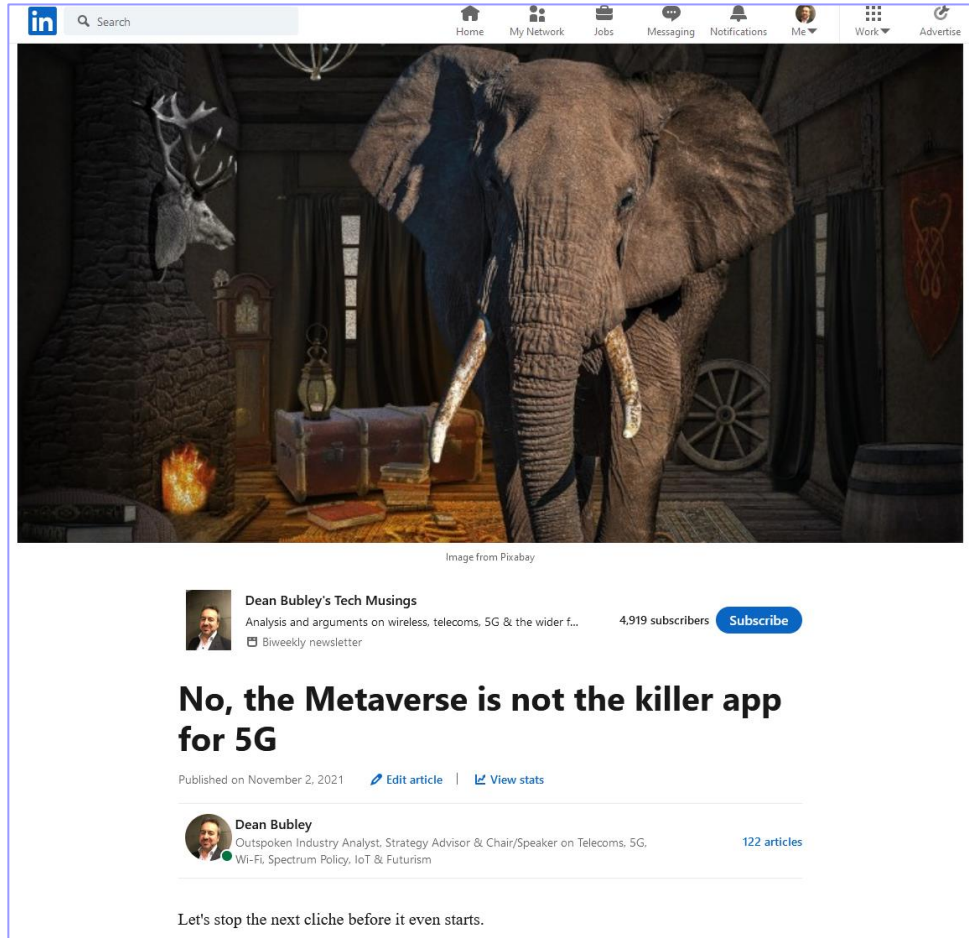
in Search

Home My Network Jobs Messaging Notifications Me Work Advertise

Image from Pixabay

Dean Bubley's Tech Musings
Analysis and arguments on wireless, telecoms, 5G & the wider f...
Biweekly newsletter

4,919 subscribers Subscribe

# No, the Metaverse is not the killer app for 5G

Published on November 2, 2021 Edit article | View stats

Dean Bubley
Outspoken Industry Analyst, Strategy Advisor & Chair/Speaker on Telecoms, 5G, Wi-Fi, Spectrum Policy, IoT & Futurism

122 articles

Let's stop the next cliche before it even starts.